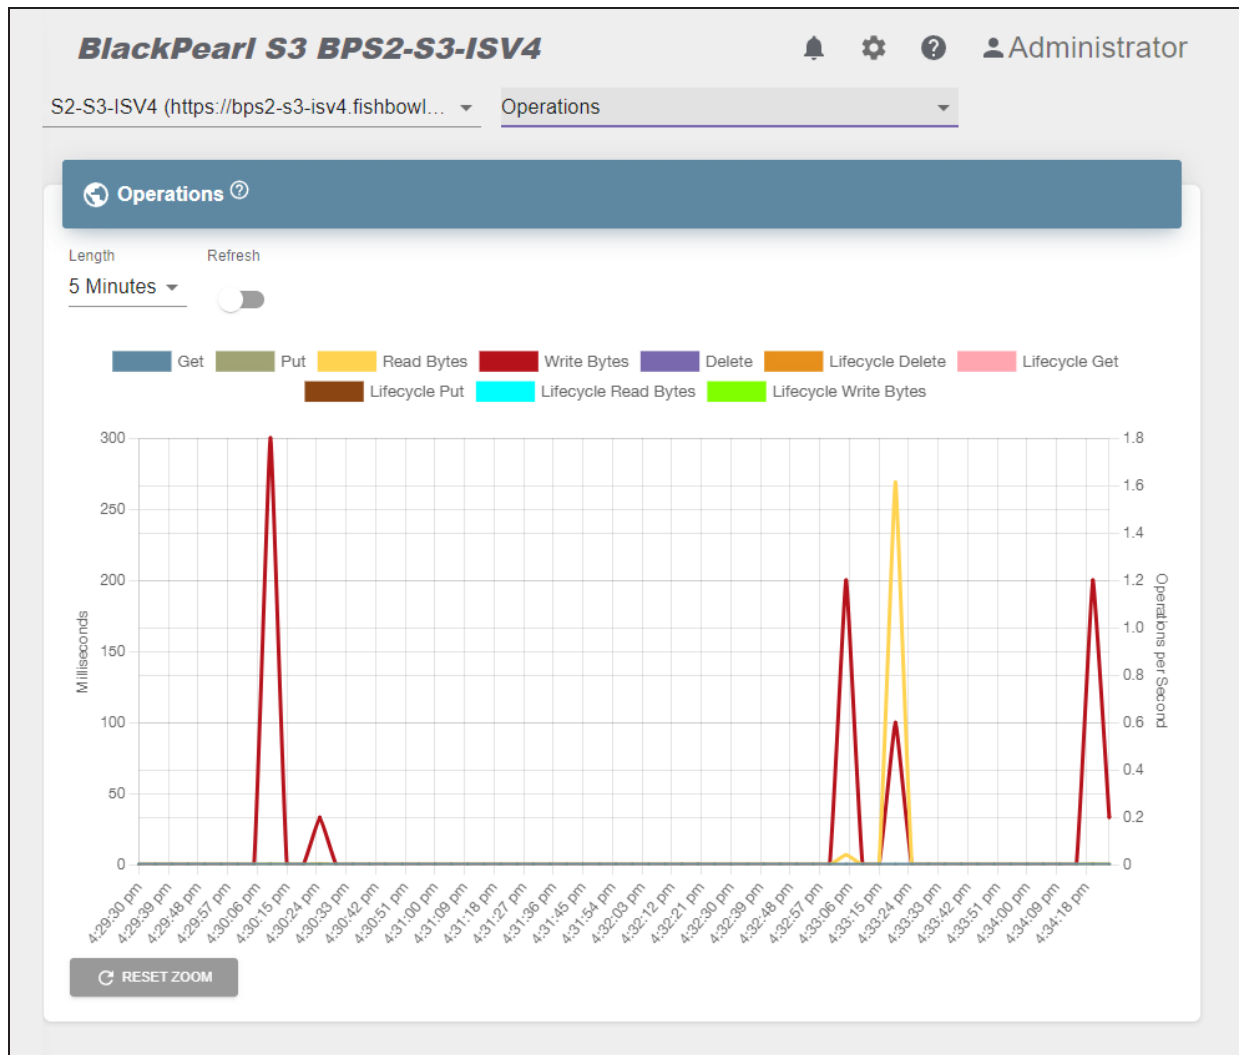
BlackPearl S3 BPS2-S3-ISV4

Administrator

S2-S3-ISV4 (https://bps2-s3-isv4.fishbowl...

Operations

Operations ⓘ

Length
5 Minutes

Refresh

Get Put Read Bytes Write Bytes Delete Lifecycle Delete Lifecycle Get Lifecycle Put Lifecycle Read Bytes Lifecycle Write Bytes

Milliseconds

300
250
200
150
100
50
0

Operations per Second

1.8
1.6
1.4
1.2
1.0
0.8
0.6
0.4
0.2
0

4:29:30 pm 4:29:39 pm 4:29:48 pm 4:29:57 pm 4:30:06 pm 4:30:15 pm 4:30:24 pm 4:30:33 pm 4:30:42 pm 4:30:51 pm 4:31:00 pm 4:31:09 pm 4:31:18 pm 4:31:27 pm 4:31:36 pm 4:31:45 pm 4:31:54 pm 4:32:03 pm 4:32:12 pm 4:32:21 pm 4:32:30 pm 4:32:39 pm 4:32:48 pm 4:32:57 pm 4:33:06 pm 4:33:15 pm 4:33:24 pm 4:33:33 pm 4:33:42 pm 4:33:51 pm 4:34:00 pm 4:34:09 pm 4:34:18 pm

RESET ZOOM